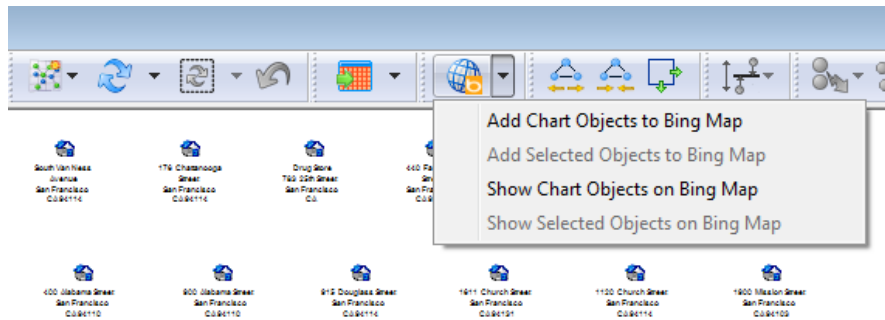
Add Chart Objects to Bing Map
Add Selected Objects to Bing Map
Show Chart Objects on Bing Map
Show Selected Objects on Bing Map

South Van Ness Avenue San Francisco CA 94114

176 Chattanooga Street San Francisco CA 94114

Drug Store 729 29th Street San Francisco CA

440 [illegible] San Francisco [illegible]

400 Alabama Street San Francisco CA 94110

900 Alabama Street San Francisco CA 94110

915 Douglass Street San Francisco CA 94114

1911 Church Street San Francisco CA 94131

1120 Church Street San Francisco CA 94114

1900 Mission Street San Francisco CA 94103